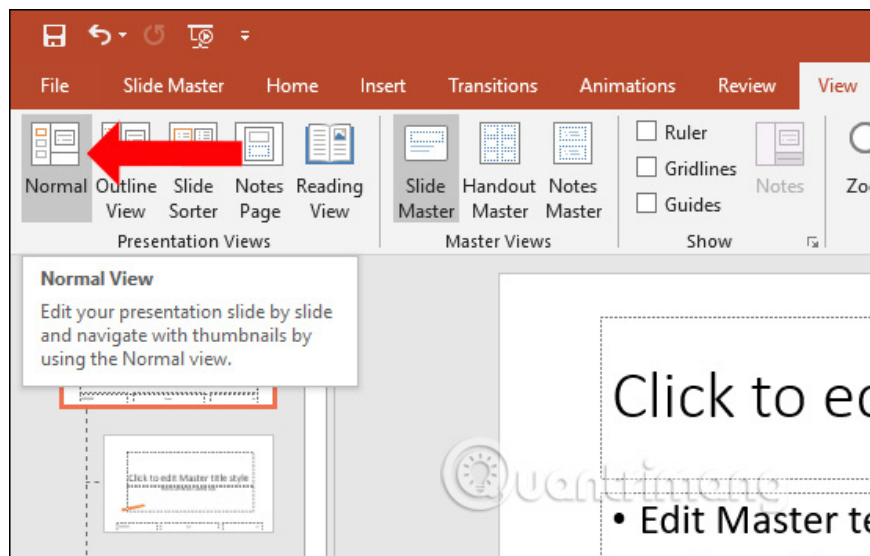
File Slide Master Home Insert Transitions Animations Review View

Normal Outline View Slide Sorter Notes Page Reading View
Presentation Views

Slide Master Handout Master Notes Master
Master Views

Ruler
Gridlines
Guides
Show

Notes

Zo

Normal View
Edit your presentation slide by slide and navigate with thumbnails by using the Normal view.

Click to edit Master title style

Click to ed

• Edit Master te

Quantrimang